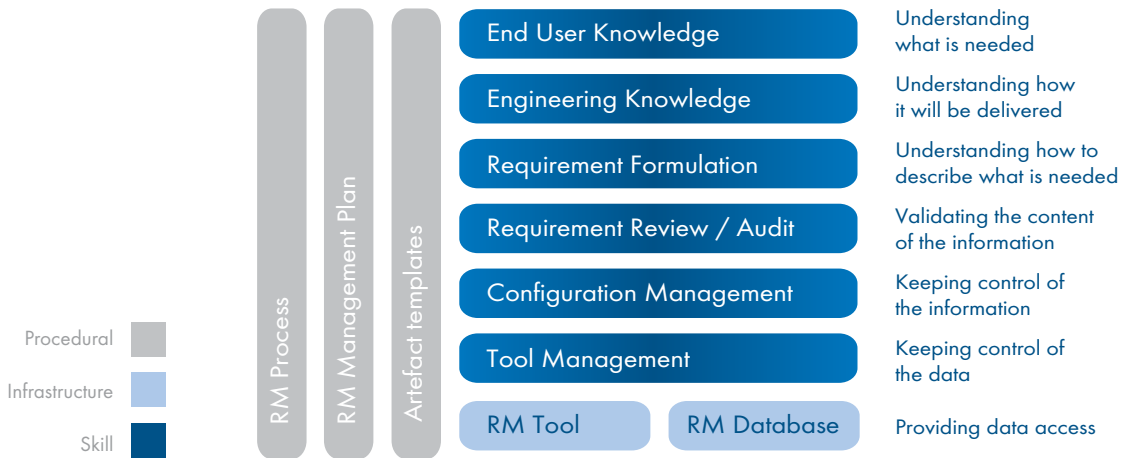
RM Process

RM Management Plan

Artefact templates

End User Knowledge
Understanding what is needed

Engineering Knowledge
Understanding how it will be delivered

Requirement Formulation
Understanding how to describe what is needed

Requirement Review / Audit
Validating the content of the information

Configuration Management
Keeping control of the information

Tool Management
Keeping control of the data

RM Tool
RM Database
Providing data access

Procedural
Infrastructure
Skill